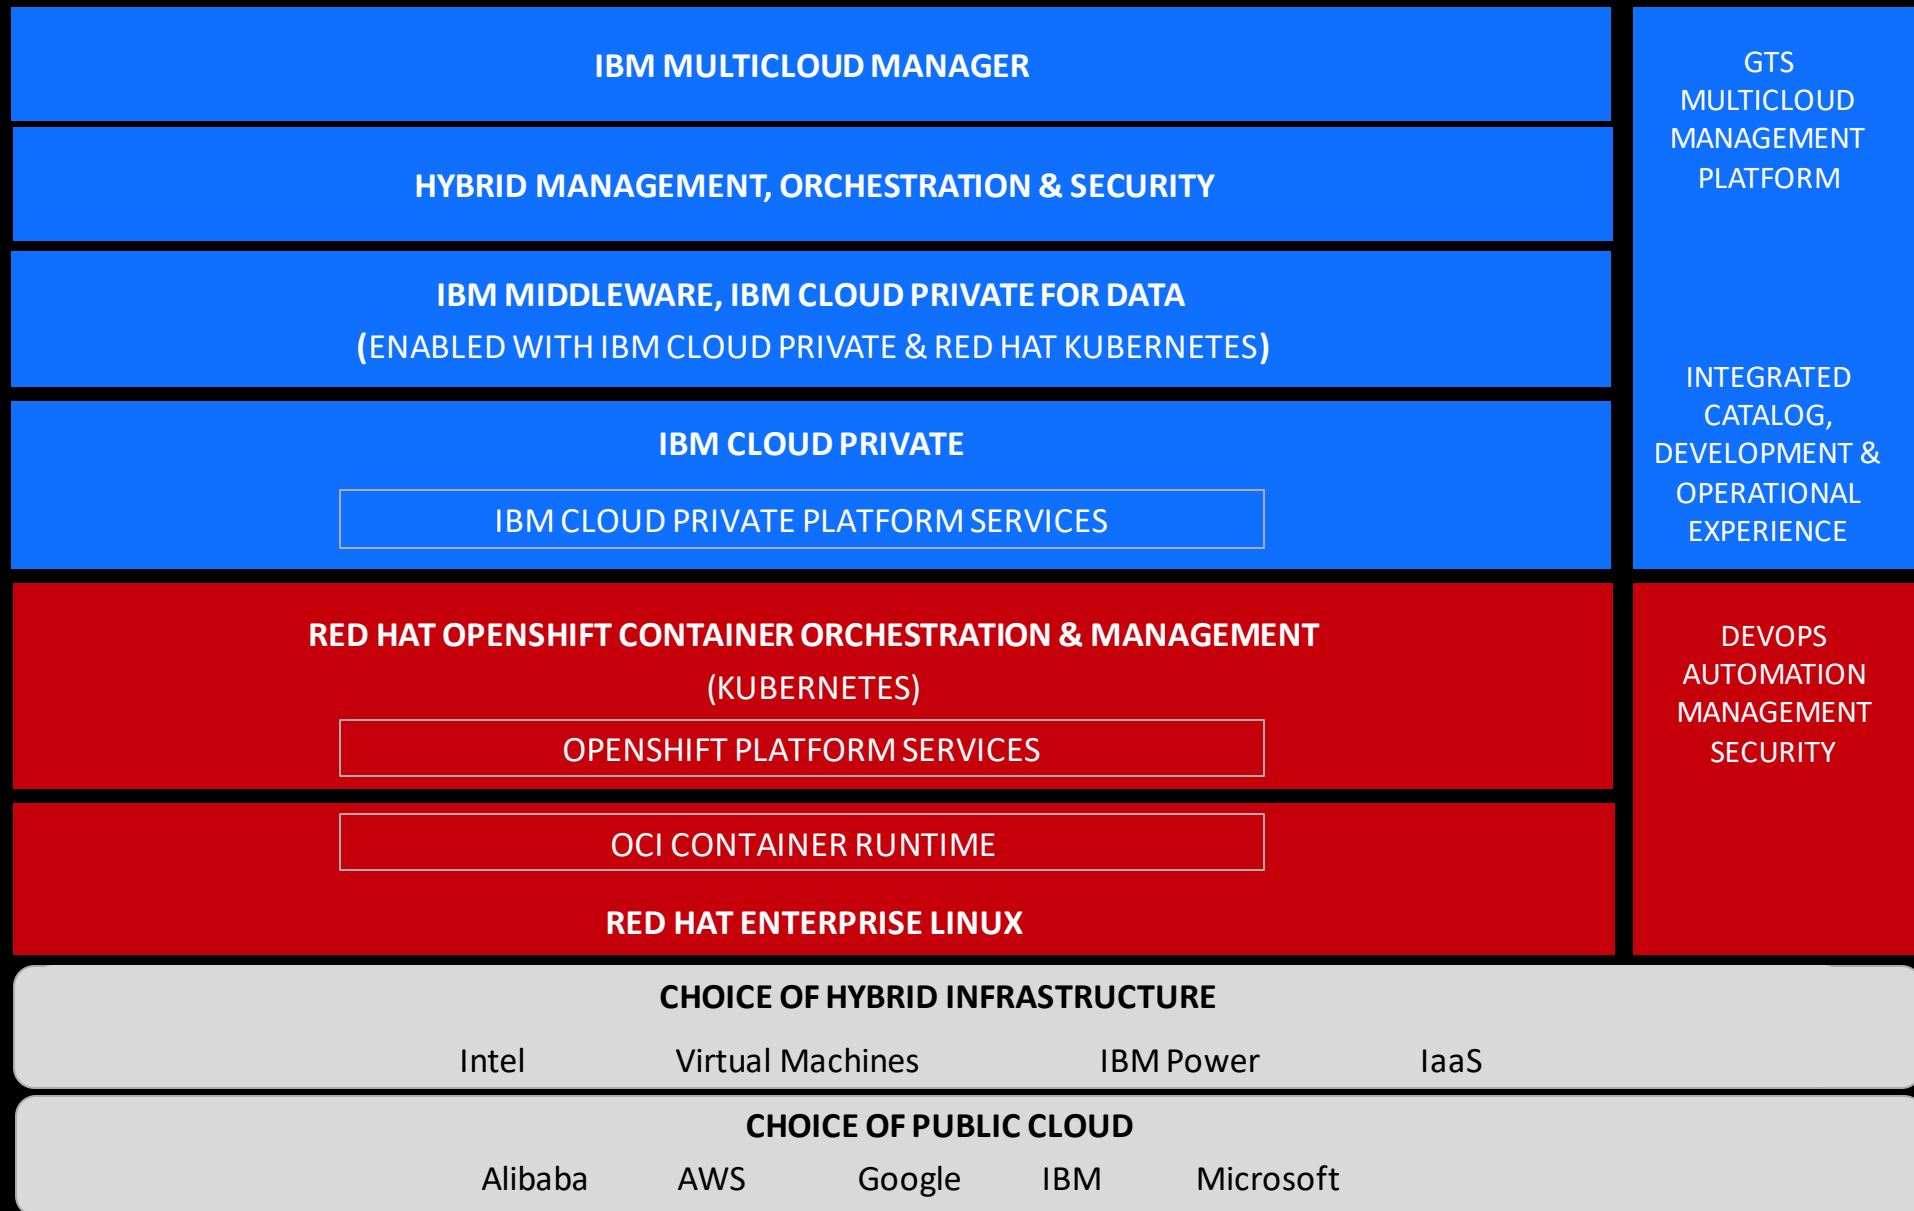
IBM MULTICLOUD MANAGER

HYBRID MANAGEMENT, ORCHESTRATION & SECURITY

IBM MIDDLEWARE, IBM CLOUD PRIVATE FOR DATA
(ENABLED WITH IBM CLOUD PRIVATE & RED HAT KUBERNETES)

IBM CLOUD PRIVATE

IBM CLOUD PRIVATE PLATFORM SERVICES

RED HAT OPENSHIFT CONTAINER ORCHESTRATION & MANAGEMENT
(KUBERNETES)

OPENSHIFT PLATFORM SERVICES

OCI CONTAINER RUNTIME

RED HAT ENTERPRISE LINUX

GTS MULTICLOUD MANAGEMENT PLATFORM

INTEGRATED CATALOG, DEVELOPMENT & OPERATIONAL EXPERIENCE

DEVOPS
AUTOMATION
MANAGEMENT
SECURITY

CHOICE OF HYBRID INFRASTRUCTURE

Intel Virtual Machines IBM Power IaaS

CHOICE OF PUBLIC CLOUD

Alibaba AWS Google IBM Microsoft